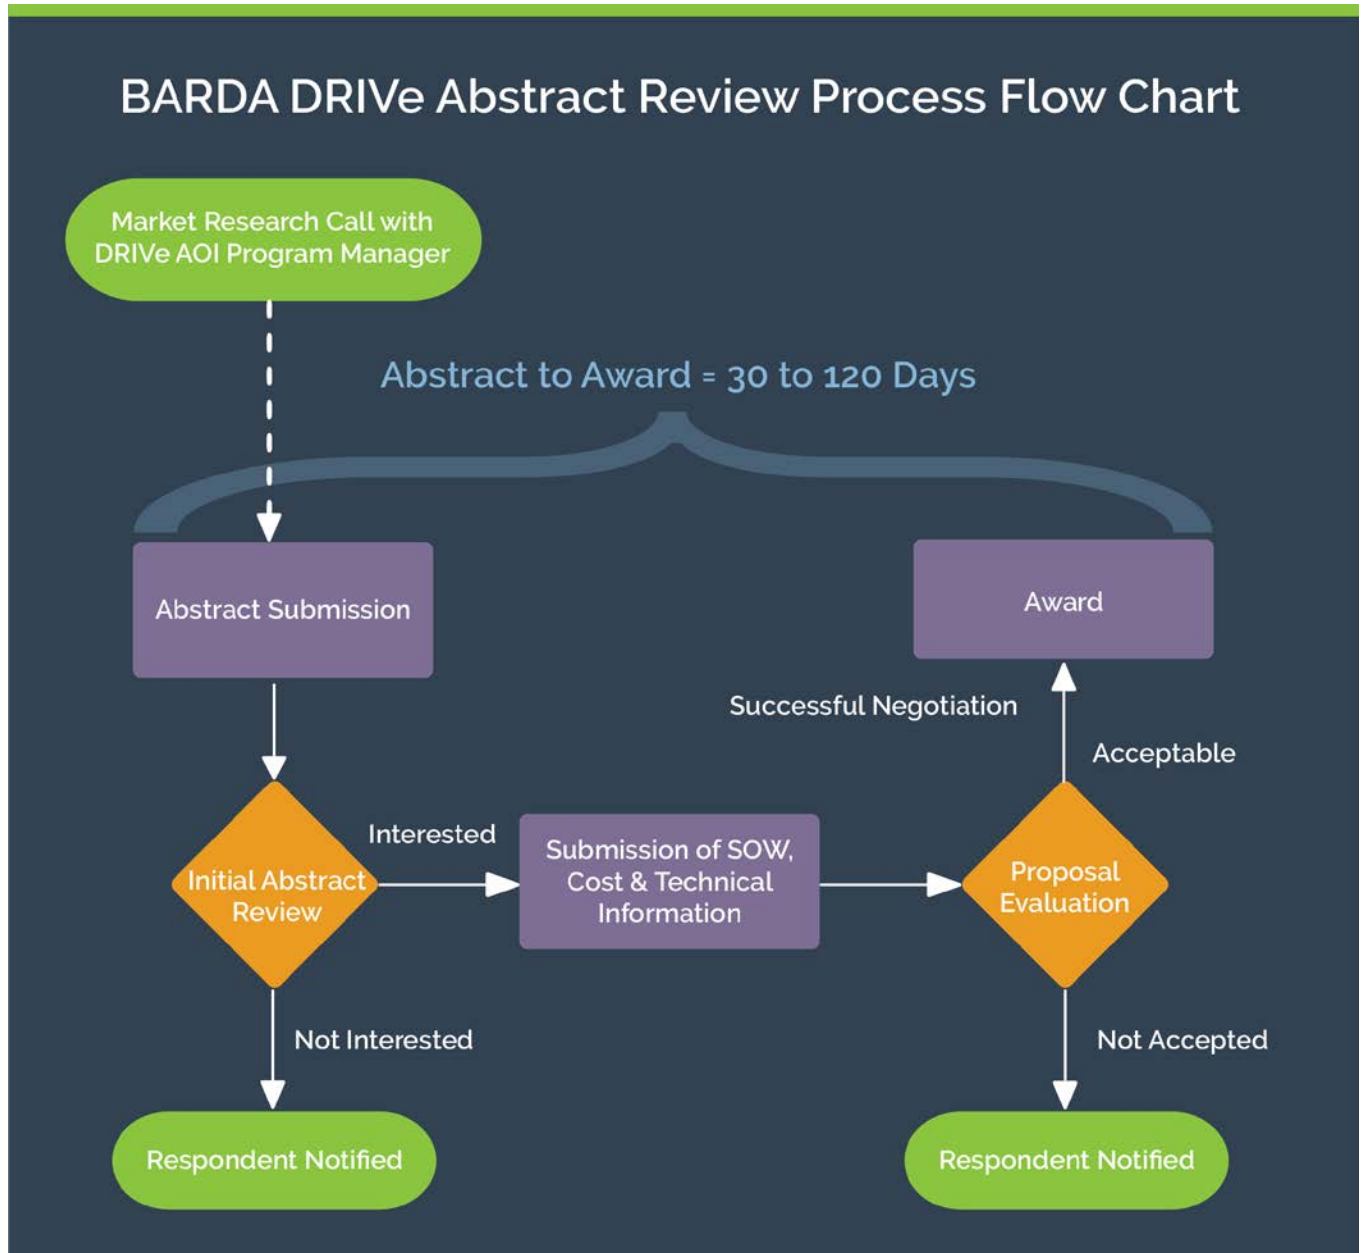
BARDA DRIVe Abstract Review Process Flow Chart

Market Research Call with DRIVe AOI Program Manager

Abstract to Award = 30 to 120 Days

Abstract Submission

Award

Successful Negotiation

Acceptable

Interested

Initial Abstract Review

Submission of SOW, Cost & Technical Information

Proposal Evaluation

Not Interested

Not Accepted

Respondent Notified

Respondent Notified